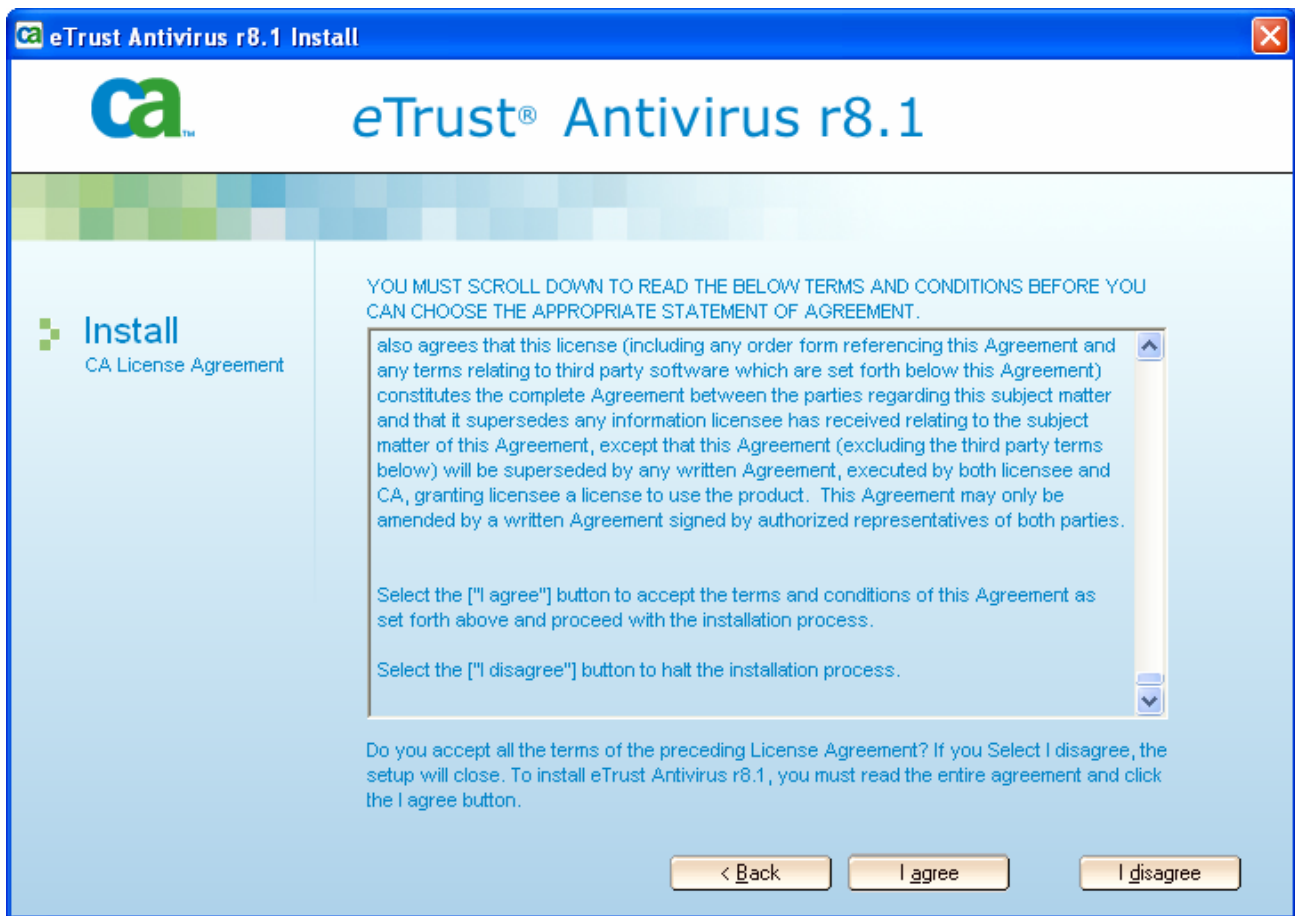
eTrust Antivirus r8.1 Install

ca

eTrust® Antivirus r8.1

Install
CA License Agreement

YOU MUST SCROLL DOWN TO READ THE BELOW TERMS AND CONDITIONS BEFORE YOU CAN CHOOSE THE APPROPRIATE STATEMENT OF AGREEMENT.

also agrees that this license (including any order form referencing this Agreement and any terms relating to third party software which are set forth below this Agreement) constitutes the complete Agreement between the parties regarding this subject matter and that it supersedes any information licensee has received relating to the subject matter of this Agreement, except that this Agreement (excluding the third party terms below) will be superseded by any written Agreement, executed by both licensee and CA, granting licensee a license to use the product. This Agreement may only be amended by a written Agreement signed by authorized representatives of both parties.

Select the ["I agree"] button to accept the terms and conditions of this Agreement as set forth above and proceed with the installation process.

Select the ["I disagree"] button to halt the installation process.

Do you accept all the terms of the preceding License Agreement? If you Select I disagree, the setup will close. To install eTrust Antivirus r8.1, you must read the entire agreement and click the I agree button.

< Back | I agree | I disagree